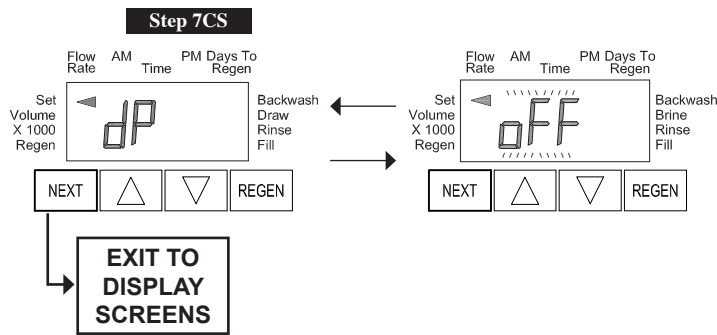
Step 7CS

Flow Rate AM Time PM Days To Regen

Set Volume X 1000 Regen

dP

Backwash Draw Rinse Fill

NEXT REGEN

EXIT TO DISPLAY SCREENS

Flow Rate AM Time PM Days To Regen

Set Volume X 1000 Regen

oFF

Backwash Brine Rinse Fill

NEXT REGEN